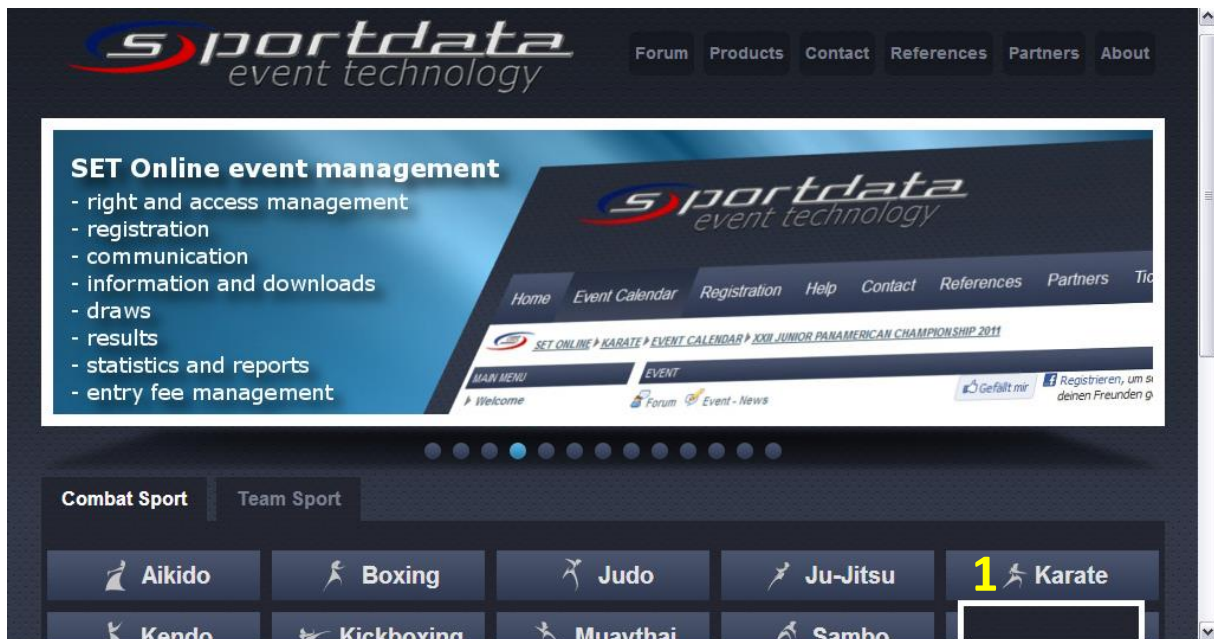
sportdata
event technology

Forum Products Contact References Partners About

SET Online event management
- right and access management
- registration
- communication
- information and downloads
- draws
- results
- statistics and reports
- entry fee management

sportdata
event technology

Home Event Calendar Registration Help Contact References Partners Tic

SET ONLINE ▸ KARATE ▸ EVENT CALENDAR ▸ XXII JUNIOR PANAMERICAN CHAMPIONSHIP 2011

MAIN MENU
EVENT
▸ Welcome
Forum Event - News
Gefällt mir
Registrieren, um se deinen Freunden g

Combat Sport Team Sport

Aikido Boxing Judo Ju-Jitsu 1 Karate
Kendo Kickboxing Muaythai Sambo